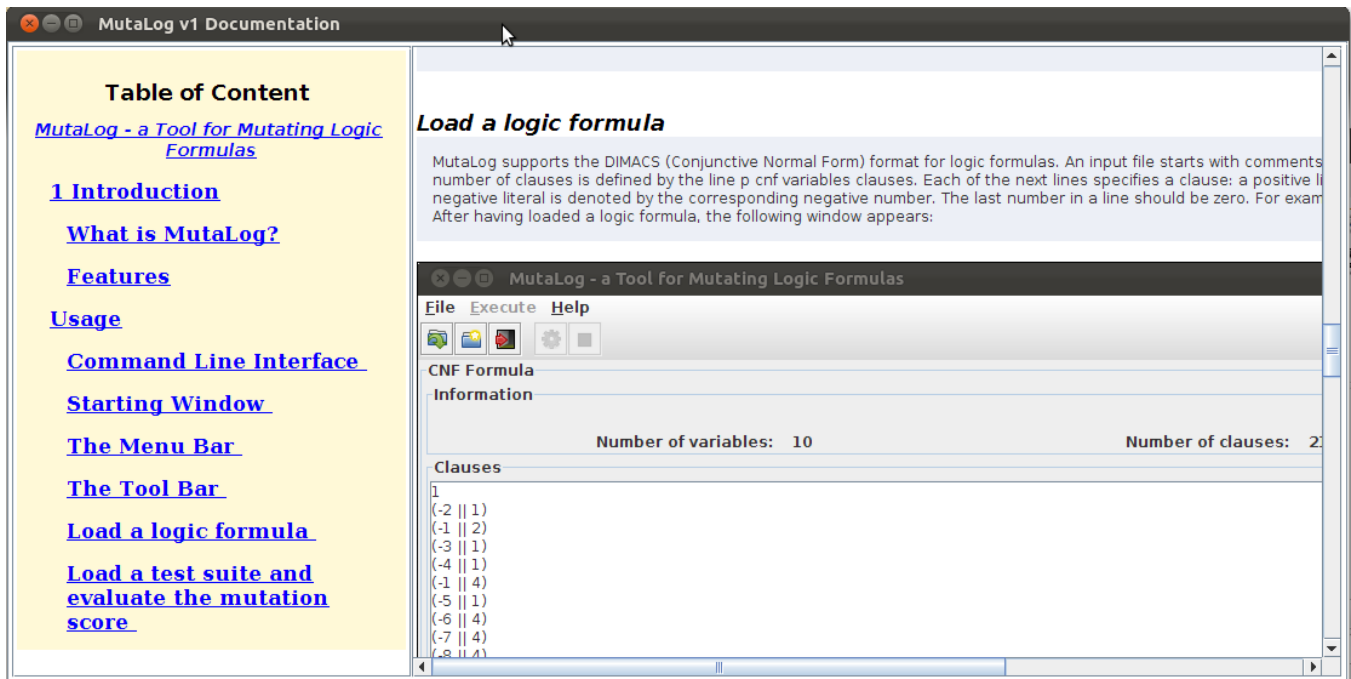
MutaLog v1 Documentation

Table of Content

MutaLog - a Tool for Mutating Logic Formulas

1 Introduction

What is MutaLog?

Features

Usage

Command Line Interface

Starting Window

The Menu Bar

The Tool Bar

Load a logic formula

Load a test suite and evaluate the mutation score

Load a logic formula

MutaLog supports the DIMACS (Conjunctive Normal Form) format for logic formulas. An input file starts with comments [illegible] number of clauses is defined by the line p cnf variables clauses. Each of the next lines specifies a clause: a positive li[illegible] negative literal is denoted by the corresponding negative number. The last number in a line should be zero. For exam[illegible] After having loaded a logic formula, the following window appears:

MutaLog - a Tool for Mutating Logic Formulas

File Execute Help

CNF Formula

Information

Number of variables: 10

Number of clauses: 2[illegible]

Clauses

1
(-2 || 1)
(-1 || 2)
(-3 || 1)
(-4 || 1)
(-1 || 4)
(-5 || 1)
(-6 || 4)
(-7 || 4)
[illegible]